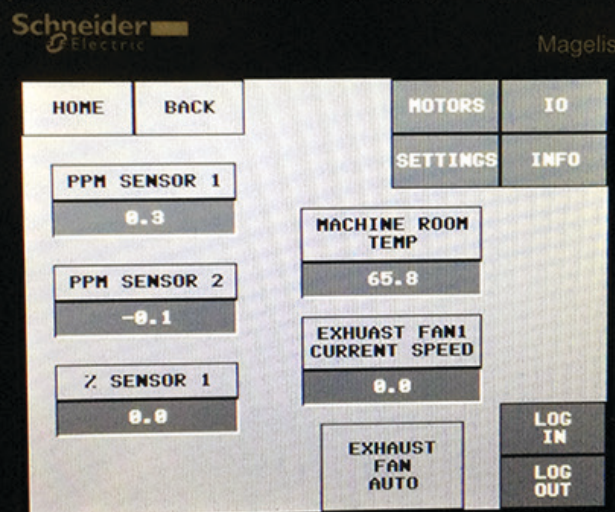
Schneider
Electric

Magelis

HOME

BACK

MOTORS

IO

SETTINGS

INFO

PPM SENSOR 1

0.3

PPM SENSOR 2

-0.1

% SENSOR 1

0.0

MACHINE ROOM TEMP

65.8

EXHUAST FAN1 CURRENT SPEED

0.0

EXHAUST FAN AUTO

LOG IN

LOG OUT